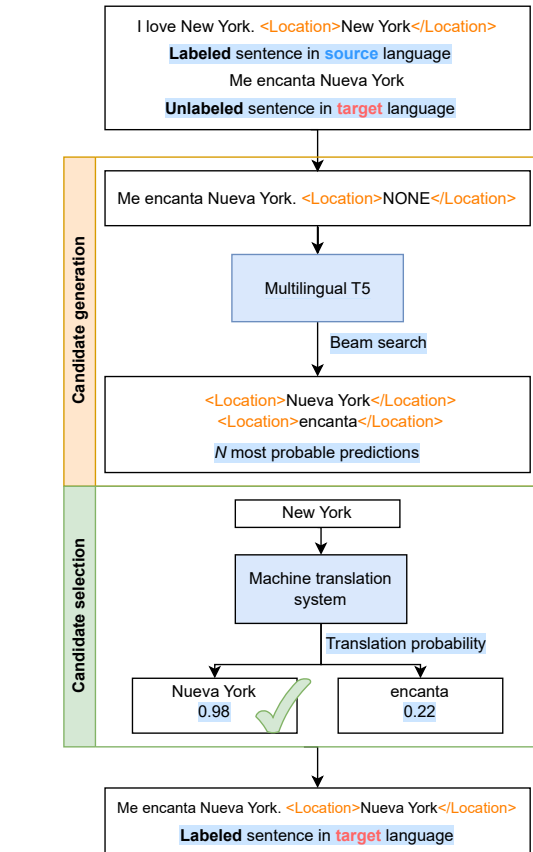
I love New York. <Location>New York</Location>

Labeled sentence in source language

Me encanta Nueva York

Unlabeled sentence in target language

Candidate generation

Me encanta Nueva York. <Location>NONE</Location>

Multilingual T5

Beam search

<Location>Nueva York</Location>
<Location>encanta</Location>

N most probable predictions

Candidate selection

New York

Machine translation system

Translation probability

Nueva York
0.98

encanta
0.22

Me encanta Nueva York. <Location>Nueva York</Location>

Labeled sentence in target language